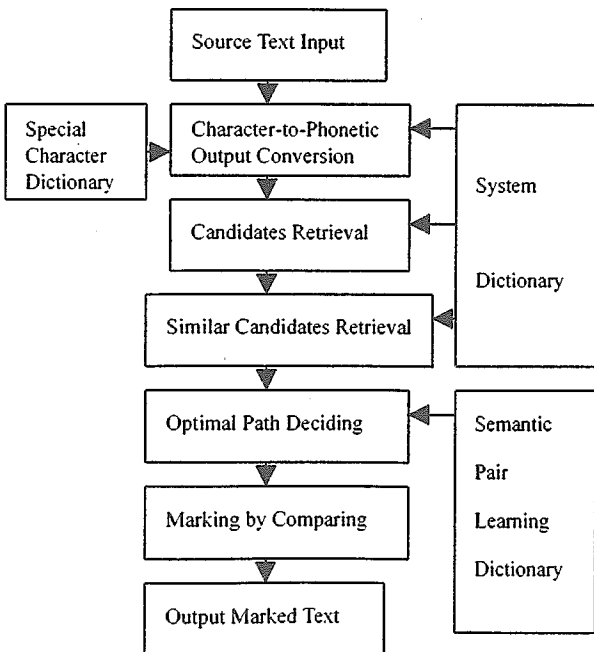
Source Text Input

Special Character Dictionary

Character-to-Phonetic Output Conversion

System

Dictionary

Candidates Retrieval

Similar Candidates Retrieval

Optimal Path Deciding

Semantic

Pair

Learning

Dictionary

Marking by Comparing

Output Marked Text